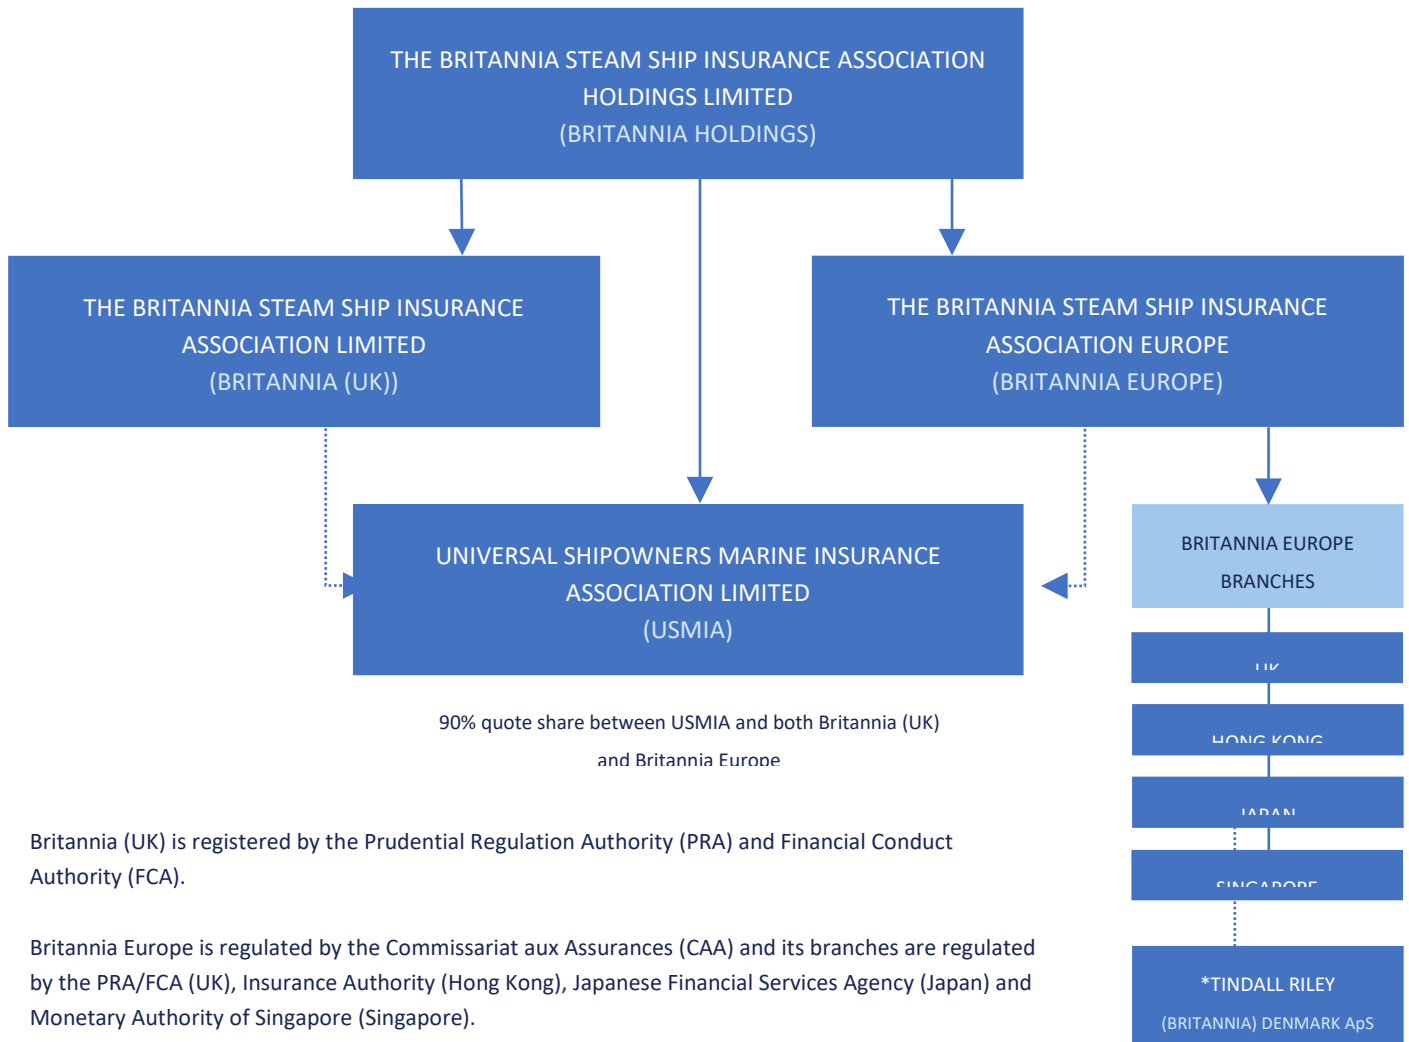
THE BRITANNIA STEAM SHIP INSURANCE ASSOCIATION HOLDINGS LIMITED
(BRITANNIA HOLDINGS)

THE BRITANNIA STEAM SHIP INSURANCE ASSOCIATION LIMITED
(BRITANNIA (UK))

THE BRITANNIA STEAM SHIP INSURANCE ASSOCIATION EUROPE
(BRITANNIA EUROPE)

UNIVERSAL SHIPOWNERS MARINE INSURANCE ASSOCIATION LIMITED
(USMIA)

BRITANNIA EUROPE BRANCHES

UK

HONG KONG

JAPAN

SINGAPORE

*TINDALL RILEY
(BRITANNIA) DENMARK ApS

90% quote share between USMIA and both Britannia (UK) and Britannia Europe

Britannia (UK) is registered by the Prudential Regulation Authority (PRA) and Financial Conduct Authority (FCA).

Britannia Europe is regulated by the Commissariat aux Assurances (CAA) and its branches are regulated by the PRA/FCA (UK), Insurance Authority (Hong Kong), Japanese Financial Services Agency (Japan) and Monetary Authority of Singapore (Singapore).